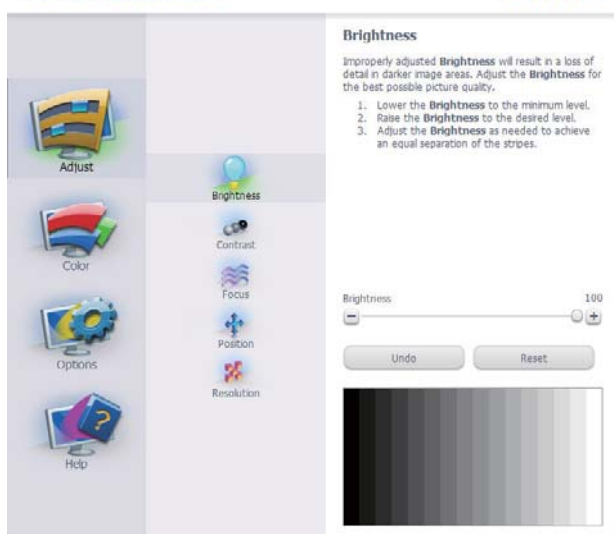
Adjust

Color

Options

Help

Brightness

Contrast

Focus

Position

Resolution

Brightness

Improperly adjusted Brightness will result in a loss of detail in darker image areas. Adjust the Brightness for the best possible picture quality.

1. Lower the Brightness to the minimum level.
2. Raise the Brightness to the desired level.
3. Adjust the Brightness as needed to achieve an equal separation of the stripes.

Brightness 100

Undo Reset